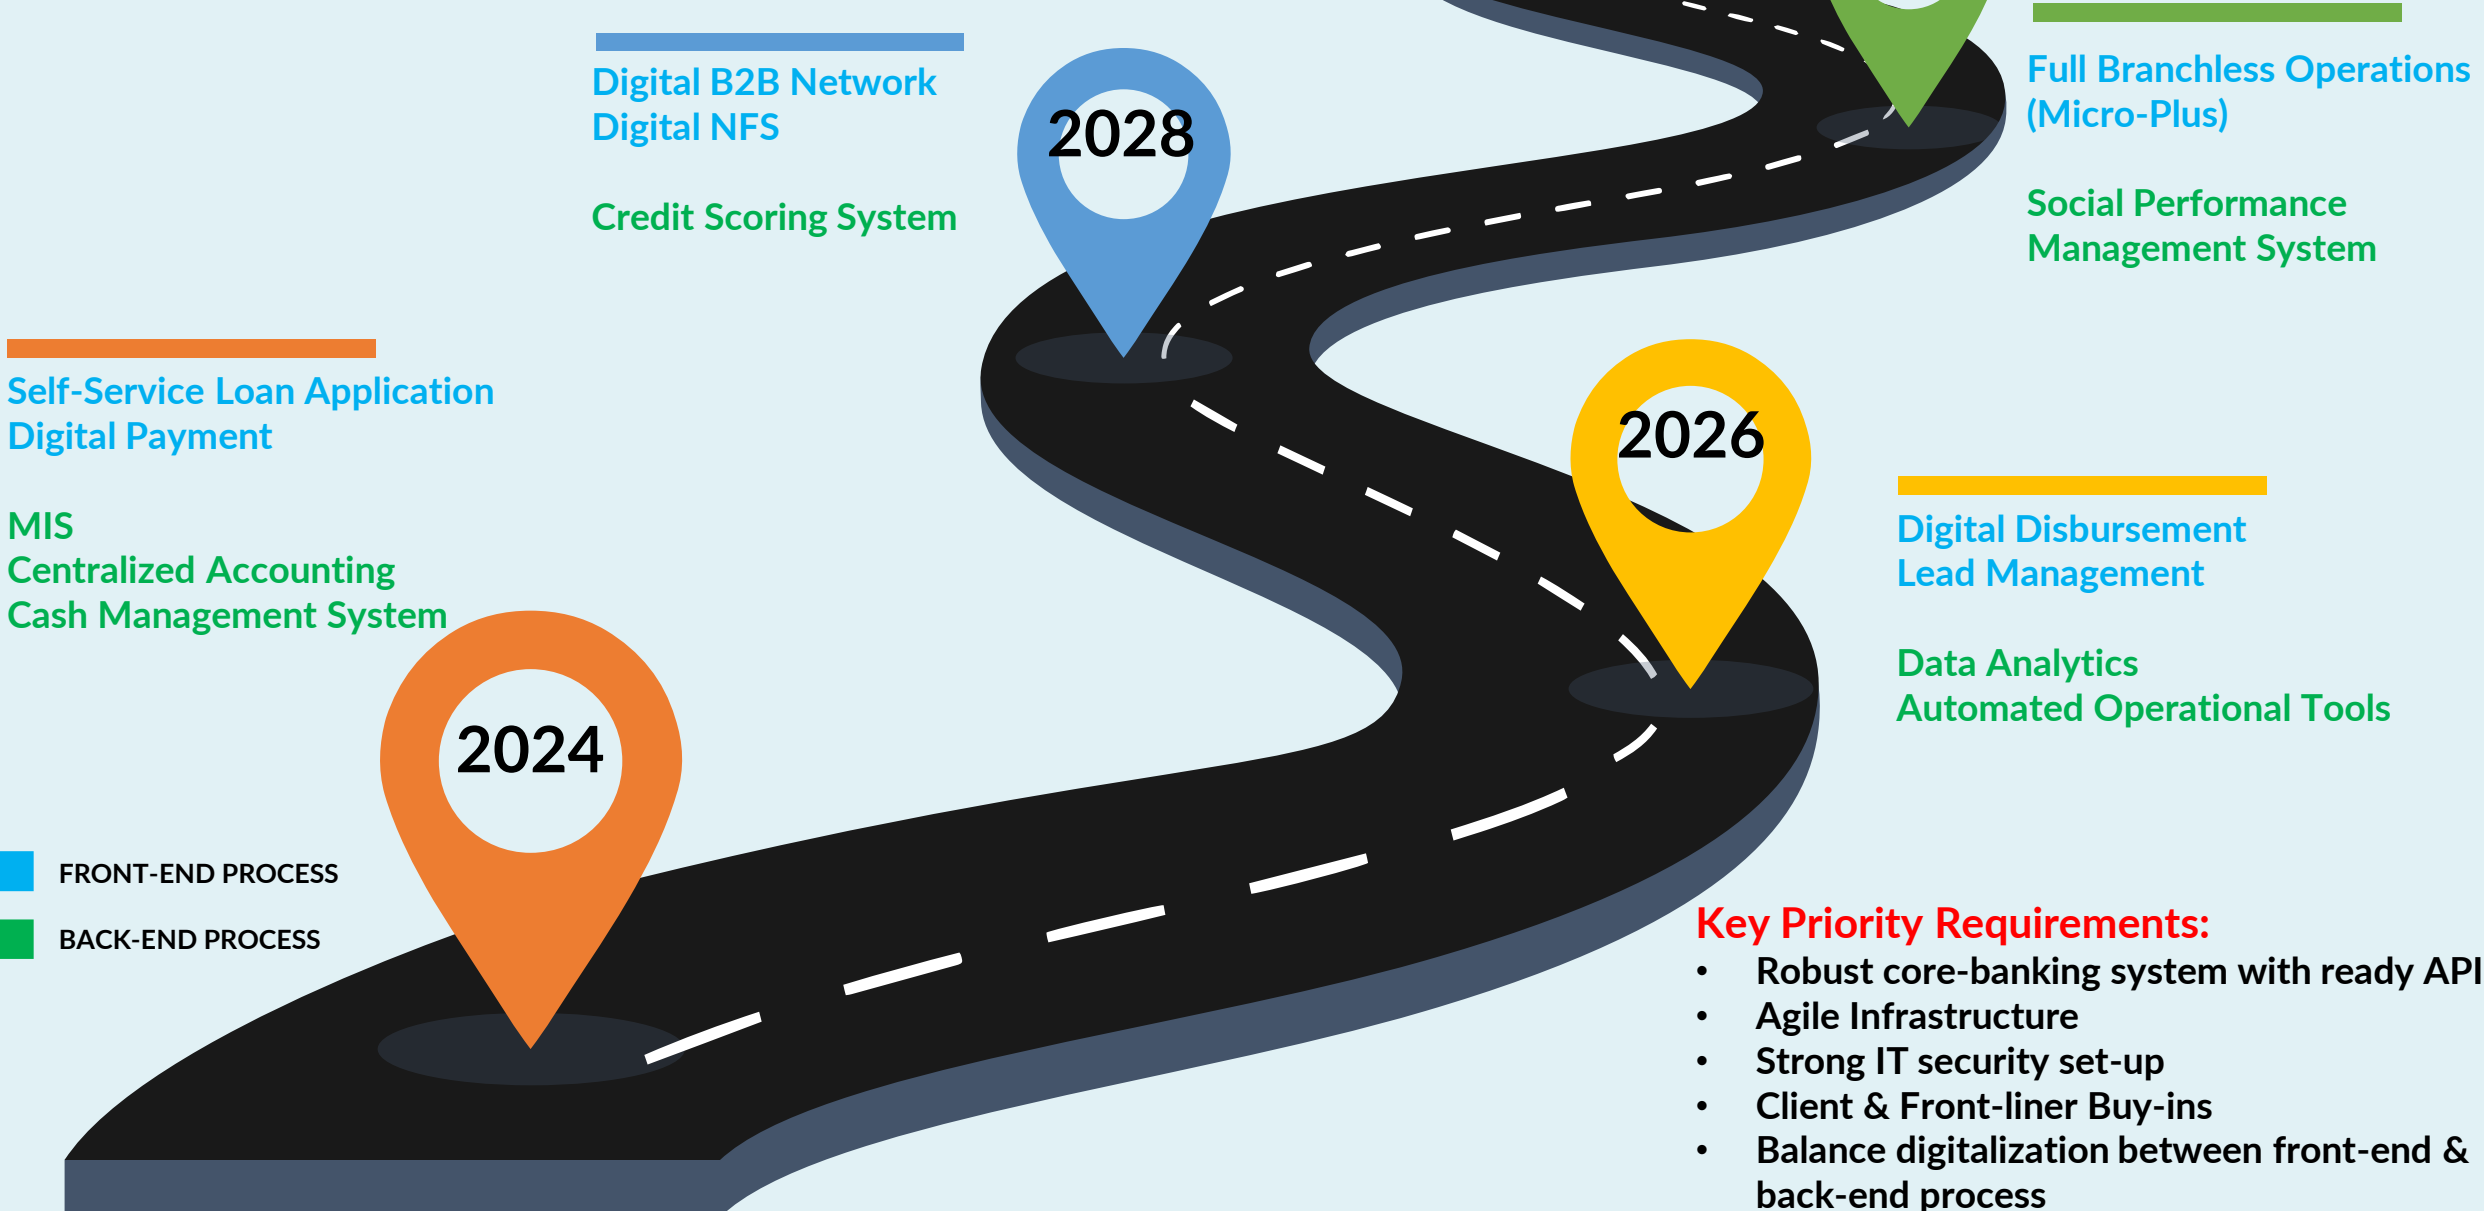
Digital B2B Network
Digital NFS

Credit Scoring System

2028

Full Branchless Operations (Micro-Plus)

Social Performance Management System

Self-Service Loan Application
Digital Payment

MIS
Centralized Accounting
Cash Management System

2026

Digital Disbursement
Lead Management

Data Analytics
Automated Operational Tools

2024

FRONT-END PROCESS

BACK-END PROCESS

Key Priority Requirements:
- Robust core-banking system with ready API
- Agile Infrastructure
- Strong IT security set-up
- Client & Front-liner Buy-ins
- Balance digitalization between front-end & back-end process